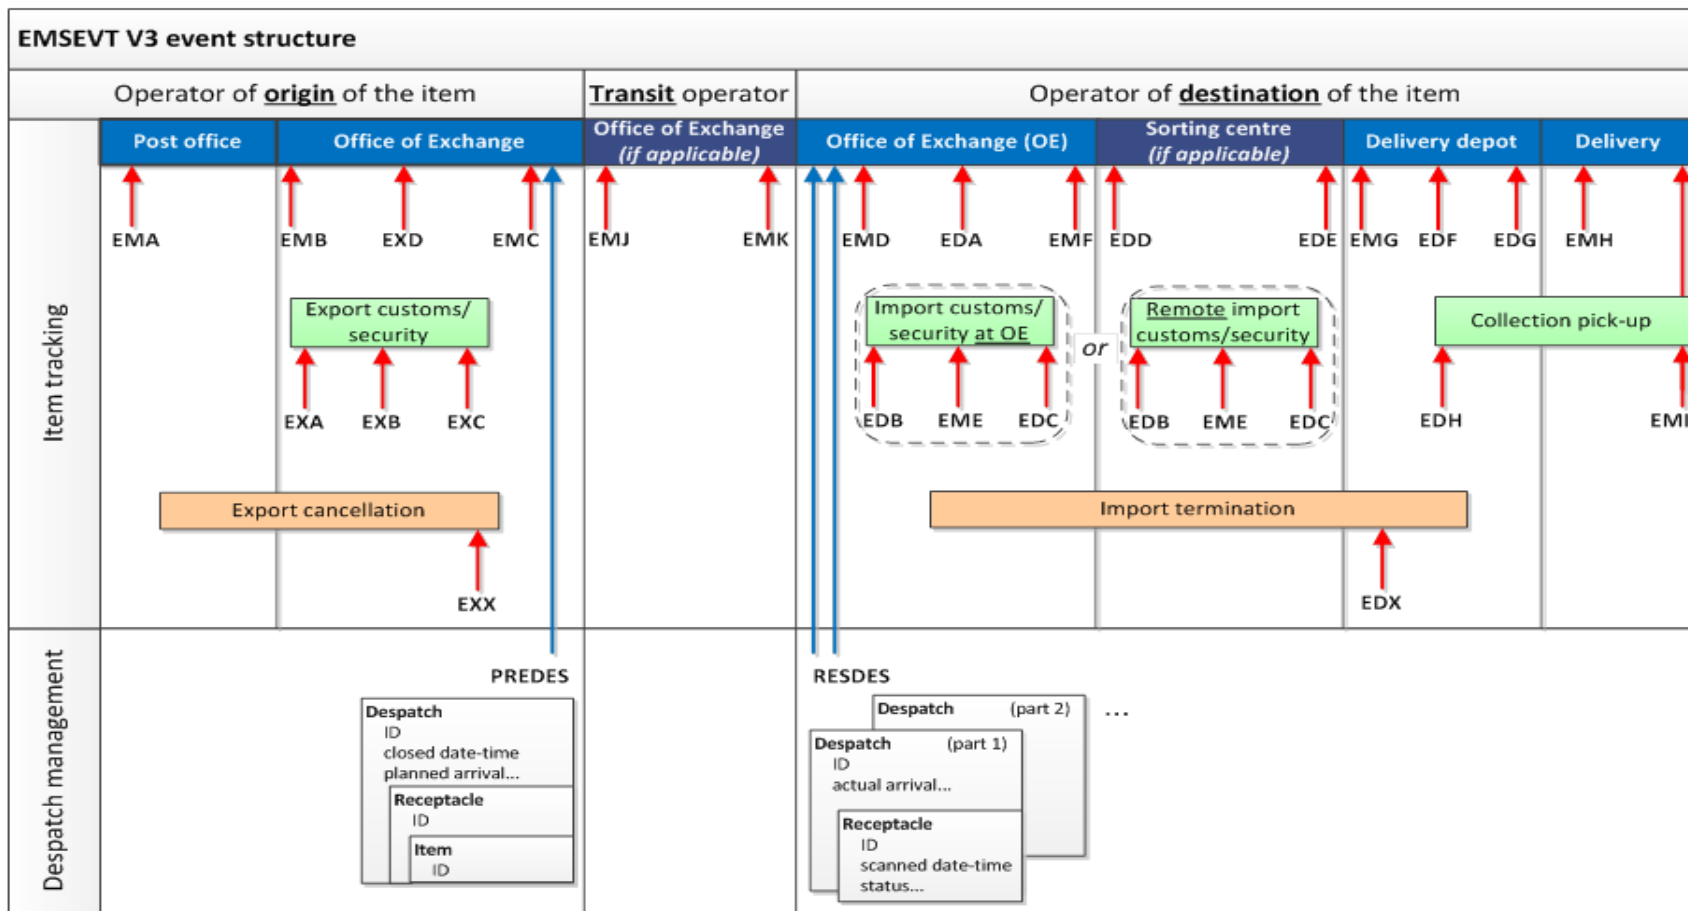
EMSEVT V3 event structure

Operator of origin of the item

Transit operator

Operator of destination of the item

Item tracking

Post office

Office of Exchange

Office of Exchange (if applicable)

Office of Exchange (OE)

Sorting centre (if applicable)

Delivery depot

Delivery

EMA

EMB

EXD

EMC

EMJ

EMK

EMD

EDA

EMF

EDD

EDE

EMG

EDF

EDG

EMH

Export customs/ security

EXA

EXB

EXC

Import customs/ security at OE

EDB

EME

EDC

or

Remote import customs/security

EDB

EME

EDC

Collection pick-up

EDH

EMI

Export cancellation

EXX

Import termination

EDX

Despatch management

PREDES

Despatch
ID
closed date-time
planned arrival...

Receptacle
ID

Item
ID

RESDES

Despatch (part 2)

...

Despatch (part 1)
ID
actual arrival...

Receptacle
ID
scanned date-time
status...